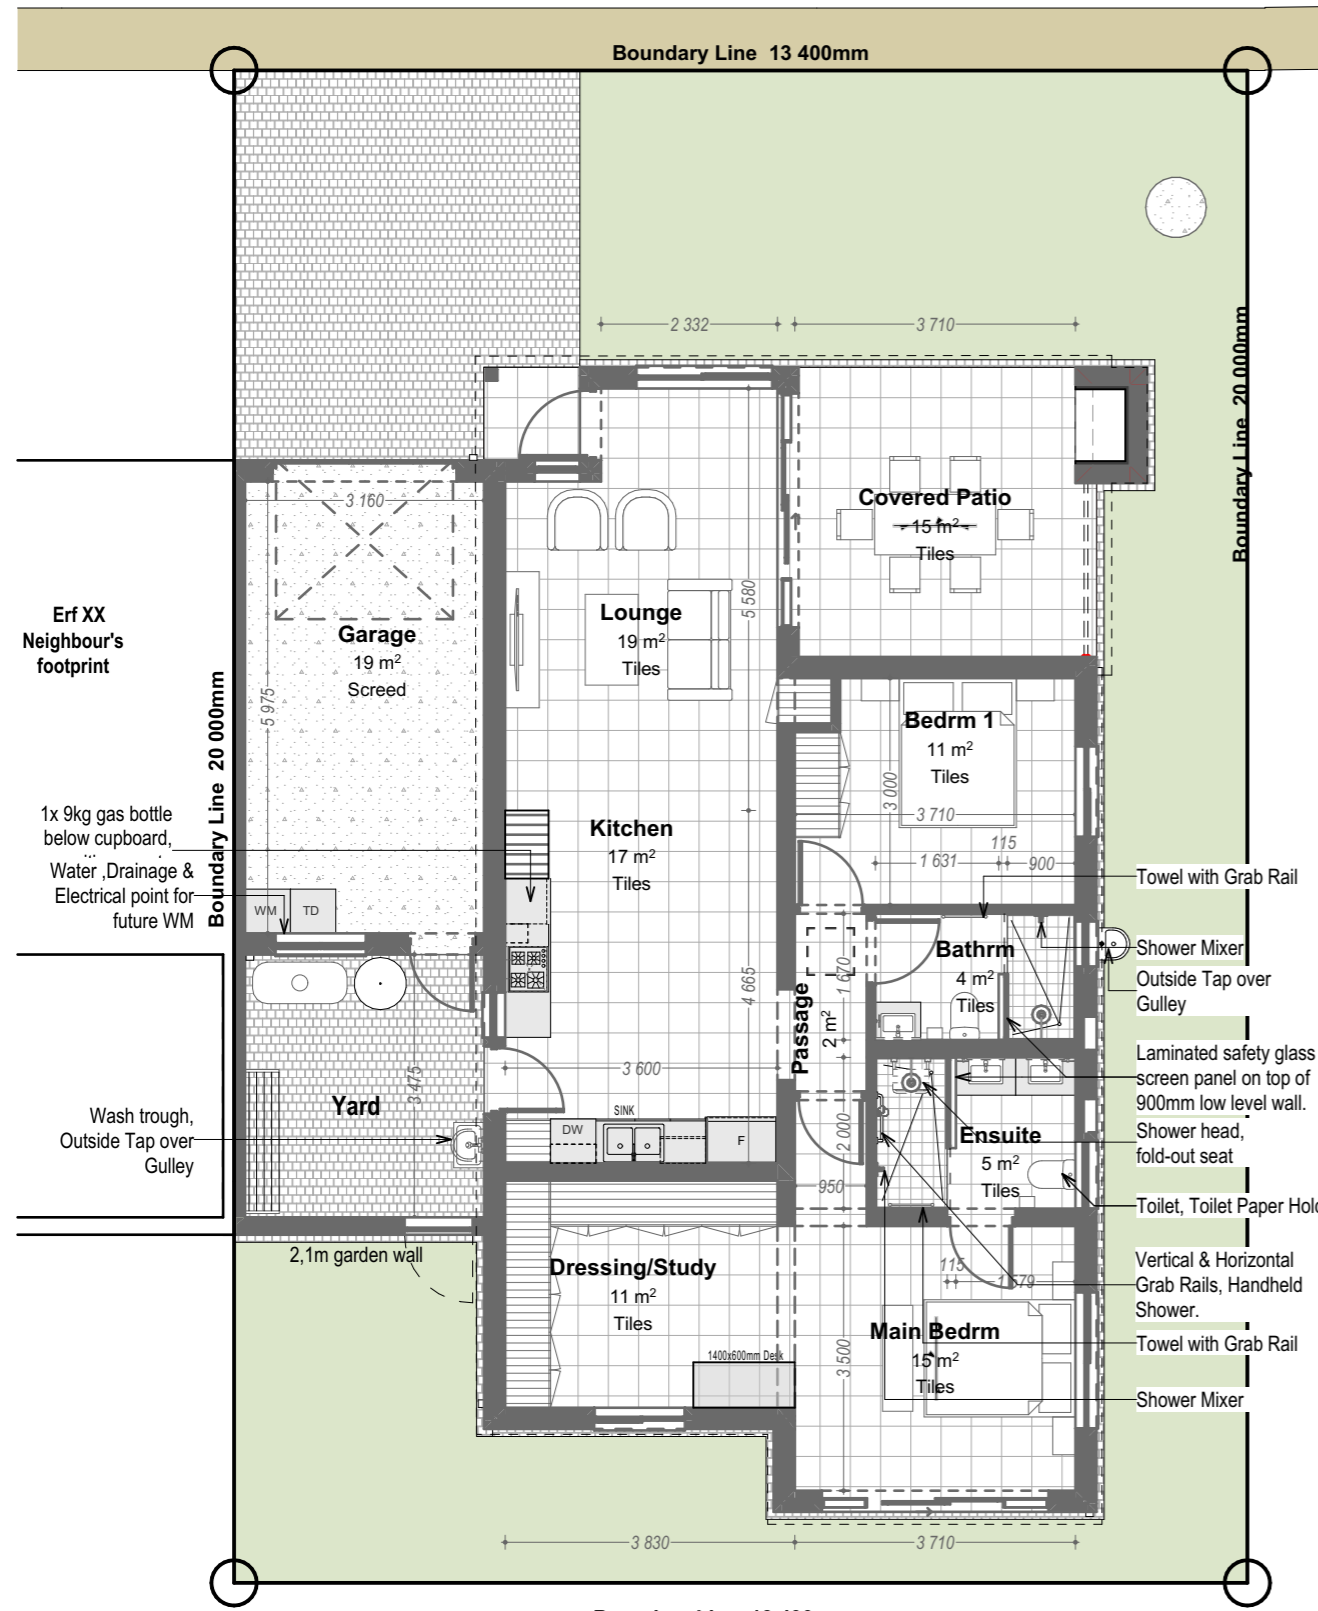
Boundary Line 13 400mm

2 332
3 710

Covered Patio
15 m$^2$
Tiles

Boundary Line 20 000mm

3 160

Garage
19 m$^2$
Screed

Lounge
19 m$^2$
Tiles

5 580

Erf XX
Neighbour's footprint

Boundary Line 20 000mm

5 975

Bedrm 1
11 m$^2$
Tiles

3 000
3 710
115
1 631
900

1x 9kg gas bottle below cupboard,
Water ,Drainage & Electrical point for future WM

Kitchen
17 m$^2$
Tiles

Towel with Grab Rail

WM
TD

Bathrm
4 m$^2$
Tiles

Shower Mixer
Outside Tap over Gulley

1 670
4 665

Passage
2 m$^2$

Laminated safety glass screen panel on top of 900mm low level wall.

3 475
3 600

Yard

Wash trough, Outside Tap over Gulley

SINK
DW
F

2 000

Ensuite
5 m$^2$
Tiles

Shower head, fold-out seat

950

Toilet, Toilet Paper Hol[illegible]

2,1m garden wall

Dressing/Study
11 m$^2$
Tiles

115
1 579

Vertical & Horizontal Grab Rails, Handheld Shower.

Main Bedrm
15 m$^2$
Tiles

Towel with Grab Rail

1400x600mm Desk

3 500

Shower Mixer

3 830
3 710

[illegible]